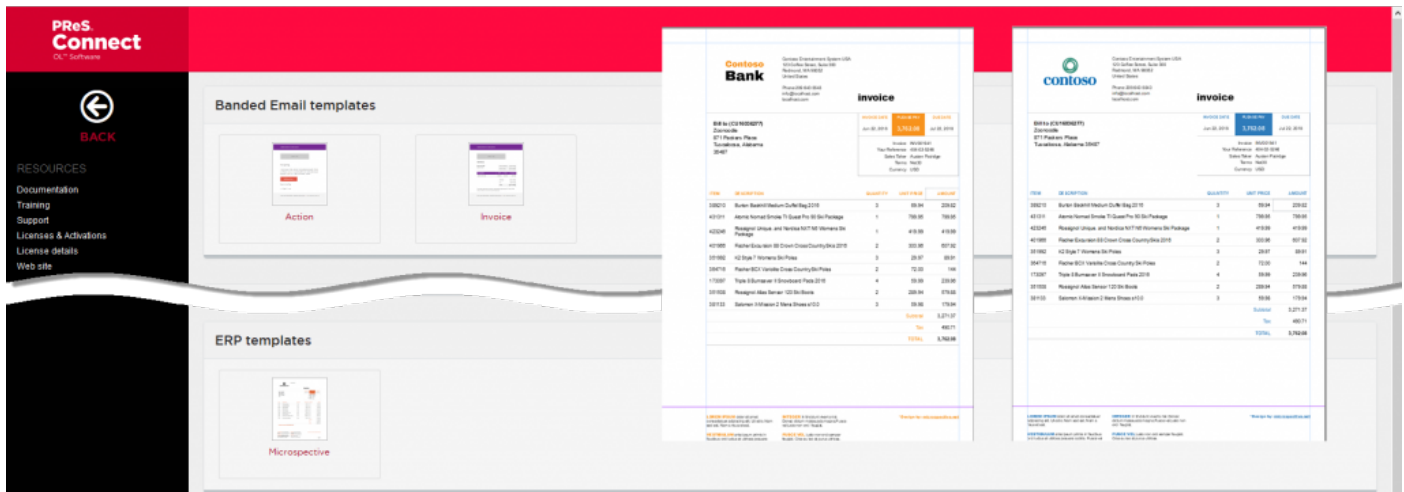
PReS. Connect
OL™ Software

BACK

RESOURCES
Documentation
Training
Support
Licenses & Activations
License details
Web site

Banded Email templates

Action

Invoice

ERP templates

Microspective

Contoso Bank

invoice

Bill to (C01000277)
Zonnoille
871 Pedrom Place
Tuscaloosa, Alabama
35487

| ITEM | DESCRIPTION | QUANTITY | UNIT PRICE | AMOUNT |
|---|---|---|---|---|
| 339210 | Burton Backhill Medium Duffel Bag 2015 | 3 | 69.94 | 209.82 |
| 431311 | Atomic Nomad Smoke TI Quest Pro 90 Ski Package | 1 | 799.95 | 799.95 |
| 423245 | Rossignol Unique, and Nordica NXT N6 Womens Ski Package | 1 | 419.99 | 419.99 |
| 401855 | Fischer Exquisite 88 Crown Cross Country Skis 2015 | 2 | 303.95 | 607.92 |
| 351882 | K2 Style 7 Womens Ski Poles | 3 | 29.97 | 89.91 |
| 384718 | Fischer BCX Vandile Cross Country Ski Poles | 2 | 72.00 | 144 |
| 173287 | Triple 8 Bumsaver II Snowboard Pads 2015 | 4 | 59.99 | 239.96 |
| 351558 | Rossignol Alias Sensor 120 Ski Boots | 2 | 289.94 | 579.88 |
| 381133 | Salomon X-Mission 2 Mens Shoes sf G3 | 3 | 59.98 | 179.94 |
| | | | Subtotal | 3,271.37 |
| | | | Tax | 490.71 |
| | | | TOTAL | 3,762.08 |

contoso

invoice

Bill to (C01000277)
Zonnoille
871 Pedrom Place
Tuscaloosa, Alabama 35487

| ITEM | DESCRIPTION | QUANTITY | UNIT PRICE | AMOUNT |
|---|---|---|---|---|
| 339210 | Burton Backhill Medium Duffel Bag 2015 | 3 | 69.94 | 209.82 |
| 431311 | Atomic Nomad Smoke TI Quest Pro 90 Ski Package | 1 | 799.95 | 799.95 |
| 423245 | Rossignol Unique, and Nordica NXT N6 Womens Ski Package | 1 | 419.99 | 419.99 |
| 401855 | Fischer Exquisite 88 Crown Cross Country Skis 2015 | 2 | 303.95 | 607.92 |
| 351882 | K2 Style 7 Womens Ski Poles | 3 | 29.97 | 89.91 |
| 384718 | Fischer BCX Vandile Cross Country Ski Poles | 2 | 72.00 | 144 |
| 173287 | Triple 8 Bumsaver II Snowboard Pads 2015 | 4 | 59.99 | 239.96 |
| 351558 | Rossignol Alias Sensor 120 Ski Boots | 2 | 289.94 | 579.88 |
| 381133 | Salomon X-Mission 2 Mens Shoes sf G3 | 3 | 59.98 | 179.94 |
| | | | Subtotal | 3,271.37 |
| | | | Tax | 490.71 |
| | | | TOTAL | 3,762.08 |